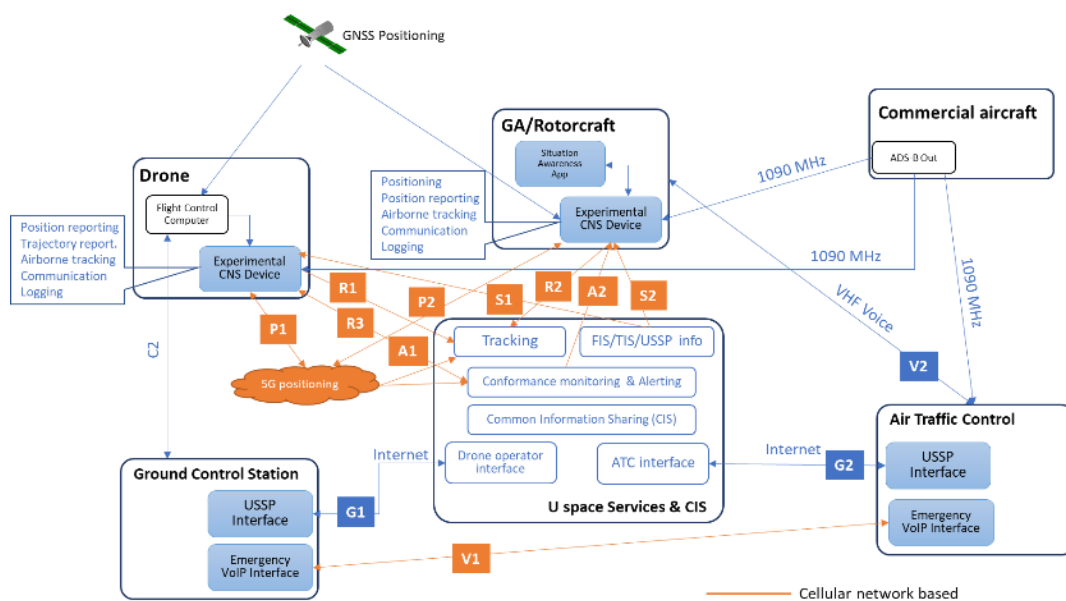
GNSS Positioning

GA/Rotorcraft

Situation Awareness App

Commercial aircraft

ADS-B Out

1090 MHz

Drone

Flight Control Computer

Positioning
Position reporting
Airborne tracking
Communication
Logging

Experimental CNS Device

Position reporting
Trajectory report.
Airborne tracking
Communication
Logging

Experimental CNS Device

1090 MHz

1090 MHz

VHF Voice

R1

P2

S1

R2

A2

S2

R3

P1

A1

C2

Tracking

FIS/TIS/USSP info

5G positioning

Conformance monitoring & Alerting

V2

Common Information Sharing (CIS)

Air Traffic Control

Internet

Internet

Drone operator interface

ATC interface

G2

USSP Interface

Ground Control Station

USSP Interface

G1

U space Services & CIS

Emergency VoIP Interface

Emergency VoIP Interface

V1

Cellular network based